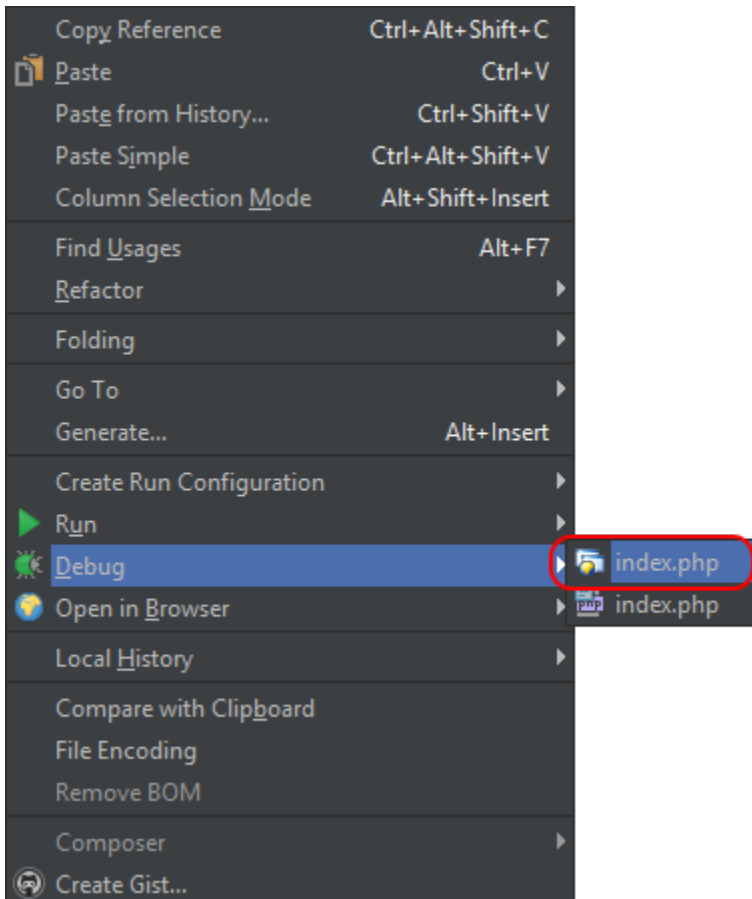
Copy Reference Ctrl+Alt+Shift+C
Paste Ctrl+V
Paste from History... Ctrl+Shift+V
Paste Simple Ctrl+Alt+Shift+V
Column Selection Mode Alt+Shift+Insert

Find Usages Alt+F7
Refactor

Folding

Go To
Generate... Alt+Insert

Create Run Configuration
Run
Debug
Open in Browser

Local History

Compare with Clipboard
File Encoding
Remove BOM

Composer
Create Gist...

index.php
index.php